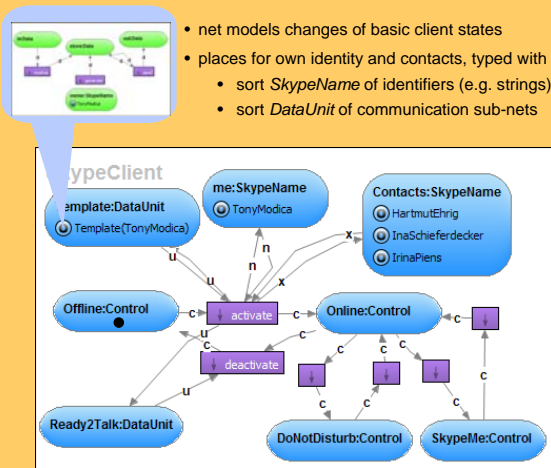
isData storeData setData receive ignoreuser send owner:SkypeName TonyModica

• net models changes of basic client states
• places for own identity and contacts, typed with
• sort *SkypeName* of identifiers (e.g. strings)
• sort *DataUnit* of communication sub-nets

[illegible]ypeClient

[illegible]emplate:DataUnit
Template(TonyModica)

me:SkypeName
TonyModica

Contacts:SkypeName
HartmutEhrig
InaSchieferdecker
IrinaPiens

Offline:Control

activate

Online:Control

deactivate

Ready2Talk:DataUnit

DoNotDisturb:Control

SkypeMe:Control

u u n n x x c c c u u c c c c c c c c